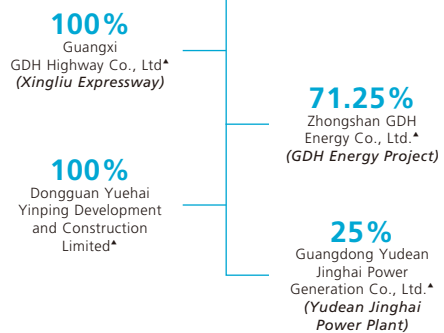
100%
Guangxi GDH Highway Co., Ltd▲
(Xingliu Expressway)

71.25%
Zhongshan GDH Energy Co., Ltd.▲
(GDH Energy Project)

100%
Dongguan Yuehai Yinping Development and Construction Limited▲

25%
Guangdong Yudean Jinghai Power Generation Co., Ltd.▲
(Yudean Jinghai Power Plant)